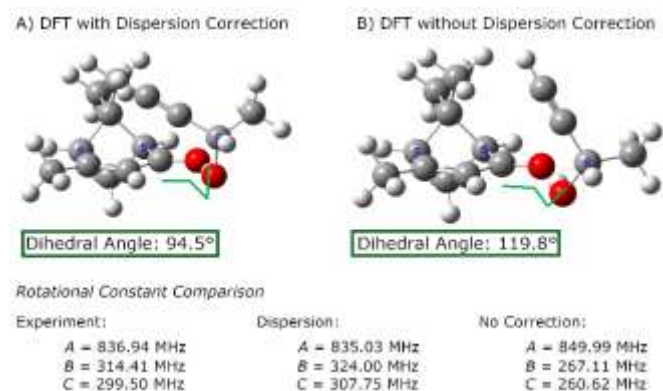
A) DFT with Dispersion Correction

B) DFT without Dispersion Correction

Dihedral Angle: 94.5°

Dihedral Angle: 119.8°

Rotational Constant Comparison

Experiment:
$A$ = 836.94 MHz
$B$ = 314.41 MHz
$C$ = 299.50 MHz

Dispersion:
$A$ = 835.03 MHz
$B$ = 324.00 MHz
$C$ = 307.75 MHz

No Correction:
$A$ = 849.99 MHz
$B$ = 267.11 MHz
$C$ = 260.62 MHz